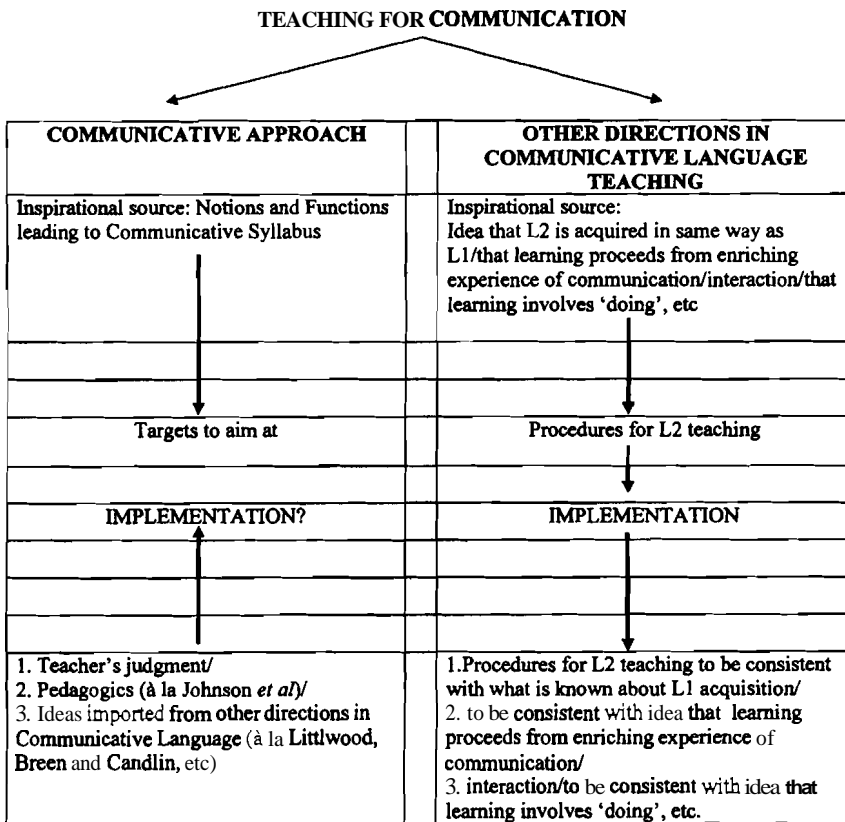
TEACHING FOR COMMUNICATION

| COMMUNICATIVE APPROACH | OTHER DIRECTIONS IN COMMUNICATIVE LANGUAGE TEACHING |
|---|---|
| Inspirational source: Notions and Functions leading to Communicative Syllabus | Inspirational source: Idea that L2 is acquired in same way as L1/that learning proceeds from enriching experience of communication/interaction/that learning involves 'doing', etc |
| Targets to aim at | Procedures for L2 teaching |
| IMPLEMENTATION? | IMPLEMENTATION |
| 1. Teacher's judgment/ 2. Pedagogics (à la Johnson *et al*)/ 3. Ideas imported from other directions in Communicative Language (à la Littlwood, Breen and Candlin, etc) | 1.Procedures for L2 teaching to be consistent with what is known about L1 acquisition/ 2. to be consistent with idea that learning proceeds from enriching experience of communication/ 3. interaction/to be consistent with idea that learning involves 'doing', etc. |